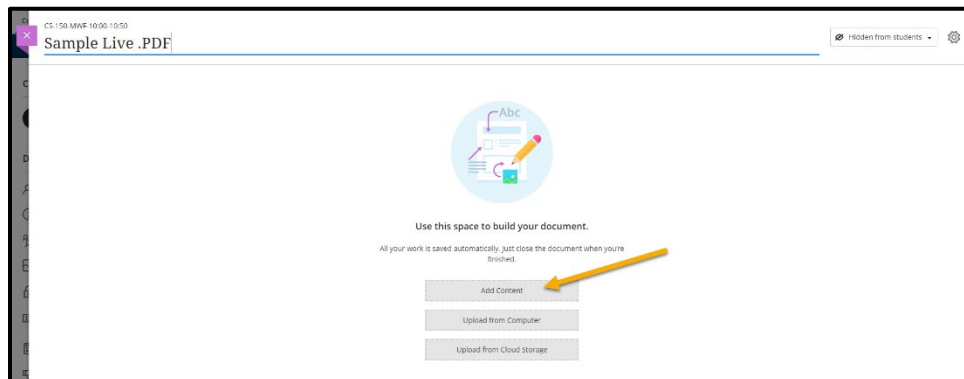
CS-150-MWF-10:00-10:50
Sample Live .PDF

Hidden from students

Abc

Use this space to build your document.

All your work is saved automatically. Just close the document when you're finished.

Add Content

Upload from Computer

Upload from Cloud Storage